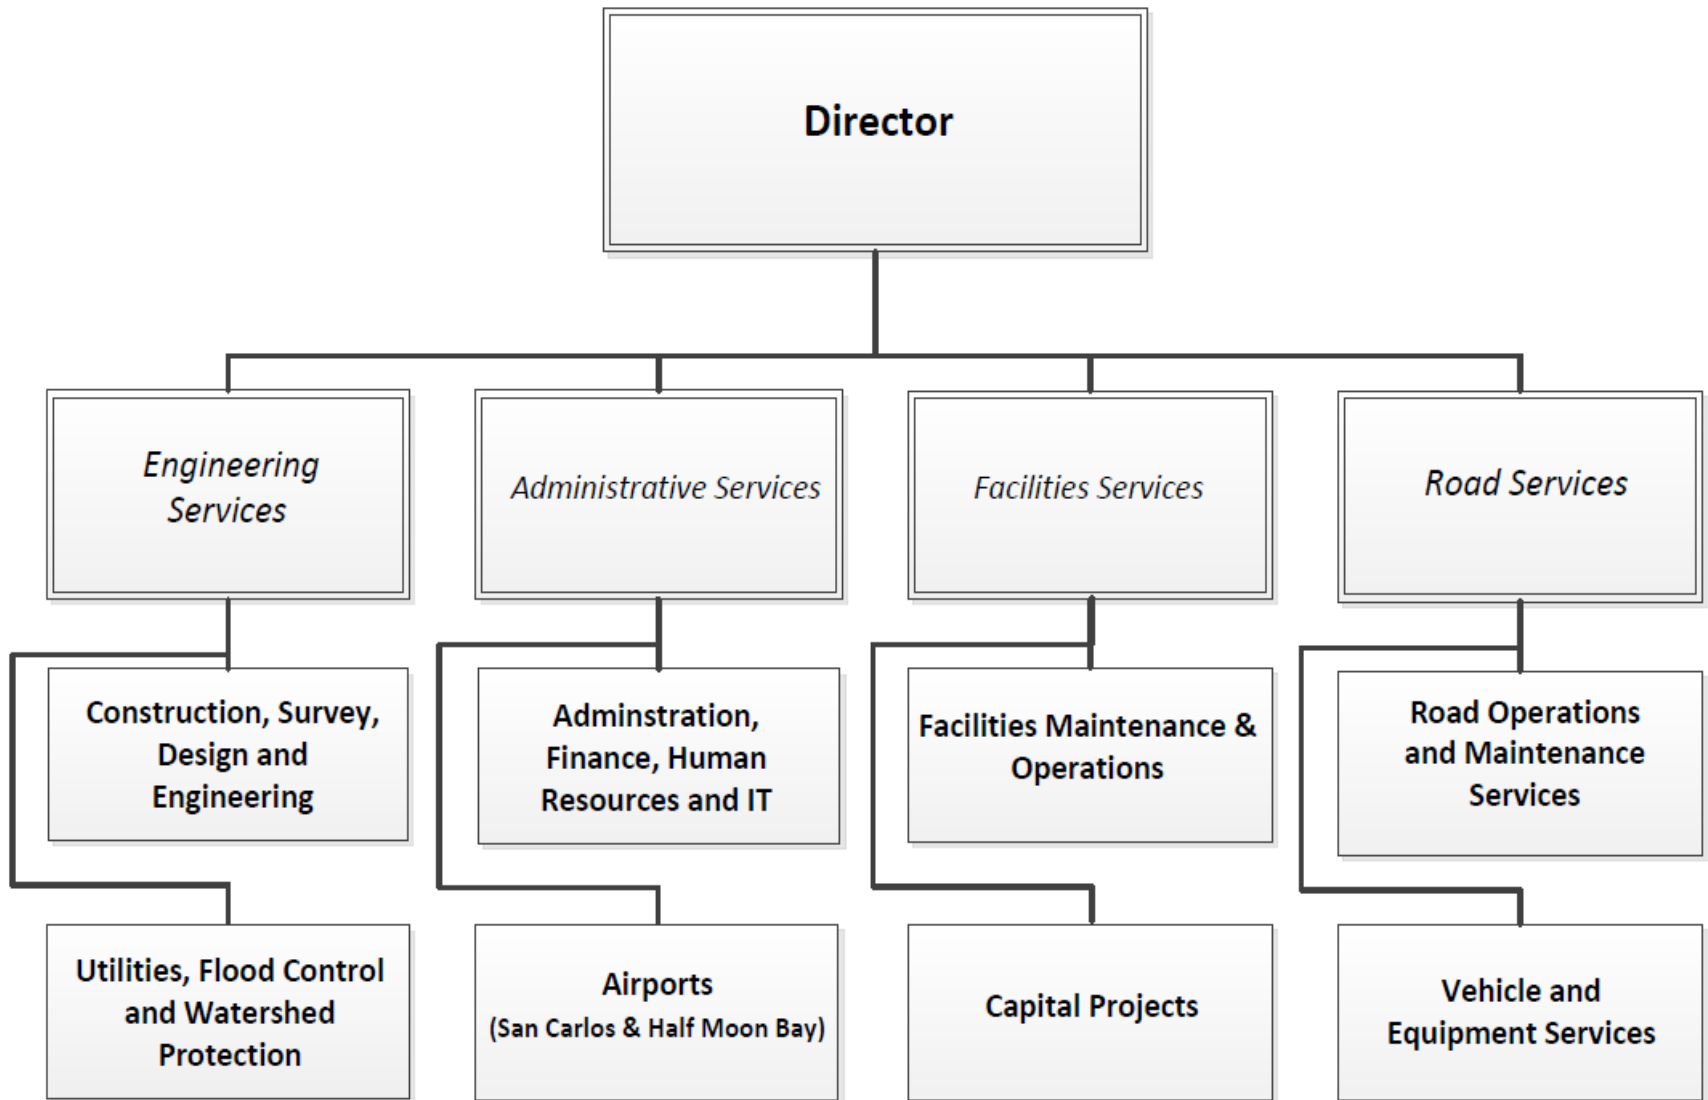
Director

Engineering Services

Administrative Services

Facilities Services

Road Services

Construction, Survey, Design and Engineering

Adminstration, Finance, Human Resources and IT

Facilities Maintenance & Operations

Road Operations and Maintenance Services

Utilities, Flood Control and Watershed Protection

Airports (San Carlos & Half Moon Bay)

Capital Projects

Vehicle and Equipment Services